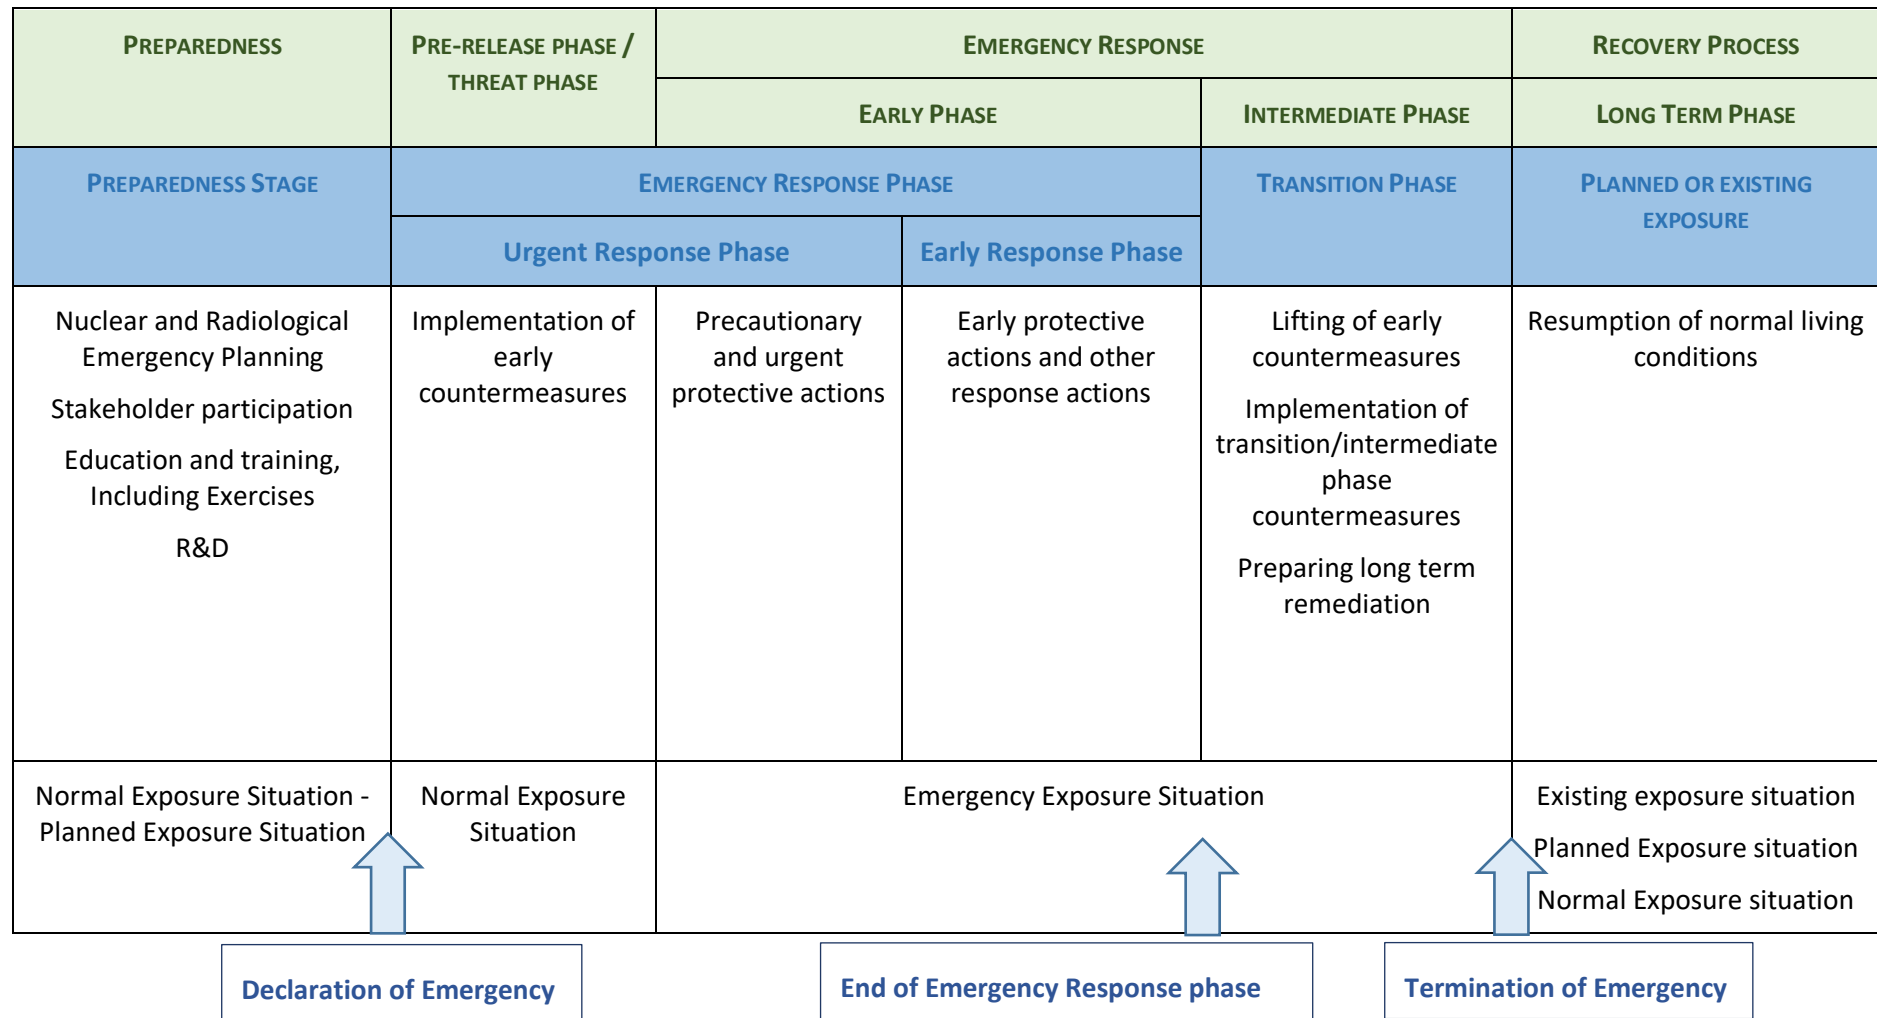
| PREPAREDNESS | PRE-RELEASE PHASE / THREAT PHASE | EMERGENCY RESPONSE | | | RECOVERY PROCESS |
|---|---|---|---|---|---|
| | | EARLY PHASE | | INTERMEDIATE PHASE | LONG TERM PHASE |
| PREPAREDNESS STAGE | EMERGENCY RESPONSE PHASE | | | TRANSITION PHASE | PLANNED OR EXISTING EXPOSURE |
| | Urgent Response Phase | | Early Response Phase | | |
| Nuclear and Radiological Emergency Planning<br>Stakeholder participation<br>Education and training, Including Exercises<br>R&D | Implementation of early countermeasures | Precautionary and urgent protective actions | Early protective actions and other response actions | Lifting of early countermeasures<br>Implementation of transition/intermediate phase countermeasures<br>Preparing long term remediation | Resumption of normal living conditions |
| Normal Exposure Situation - Planned Exposure Situation | Normal Exposure Situation | Emergency Exposure Situation | | | Existing exposure situation<br>Planned Exposure situation<br>Normal Exposure situation |

Declaration of Emergency

End of Emergency Response phase

Termination of Emergency